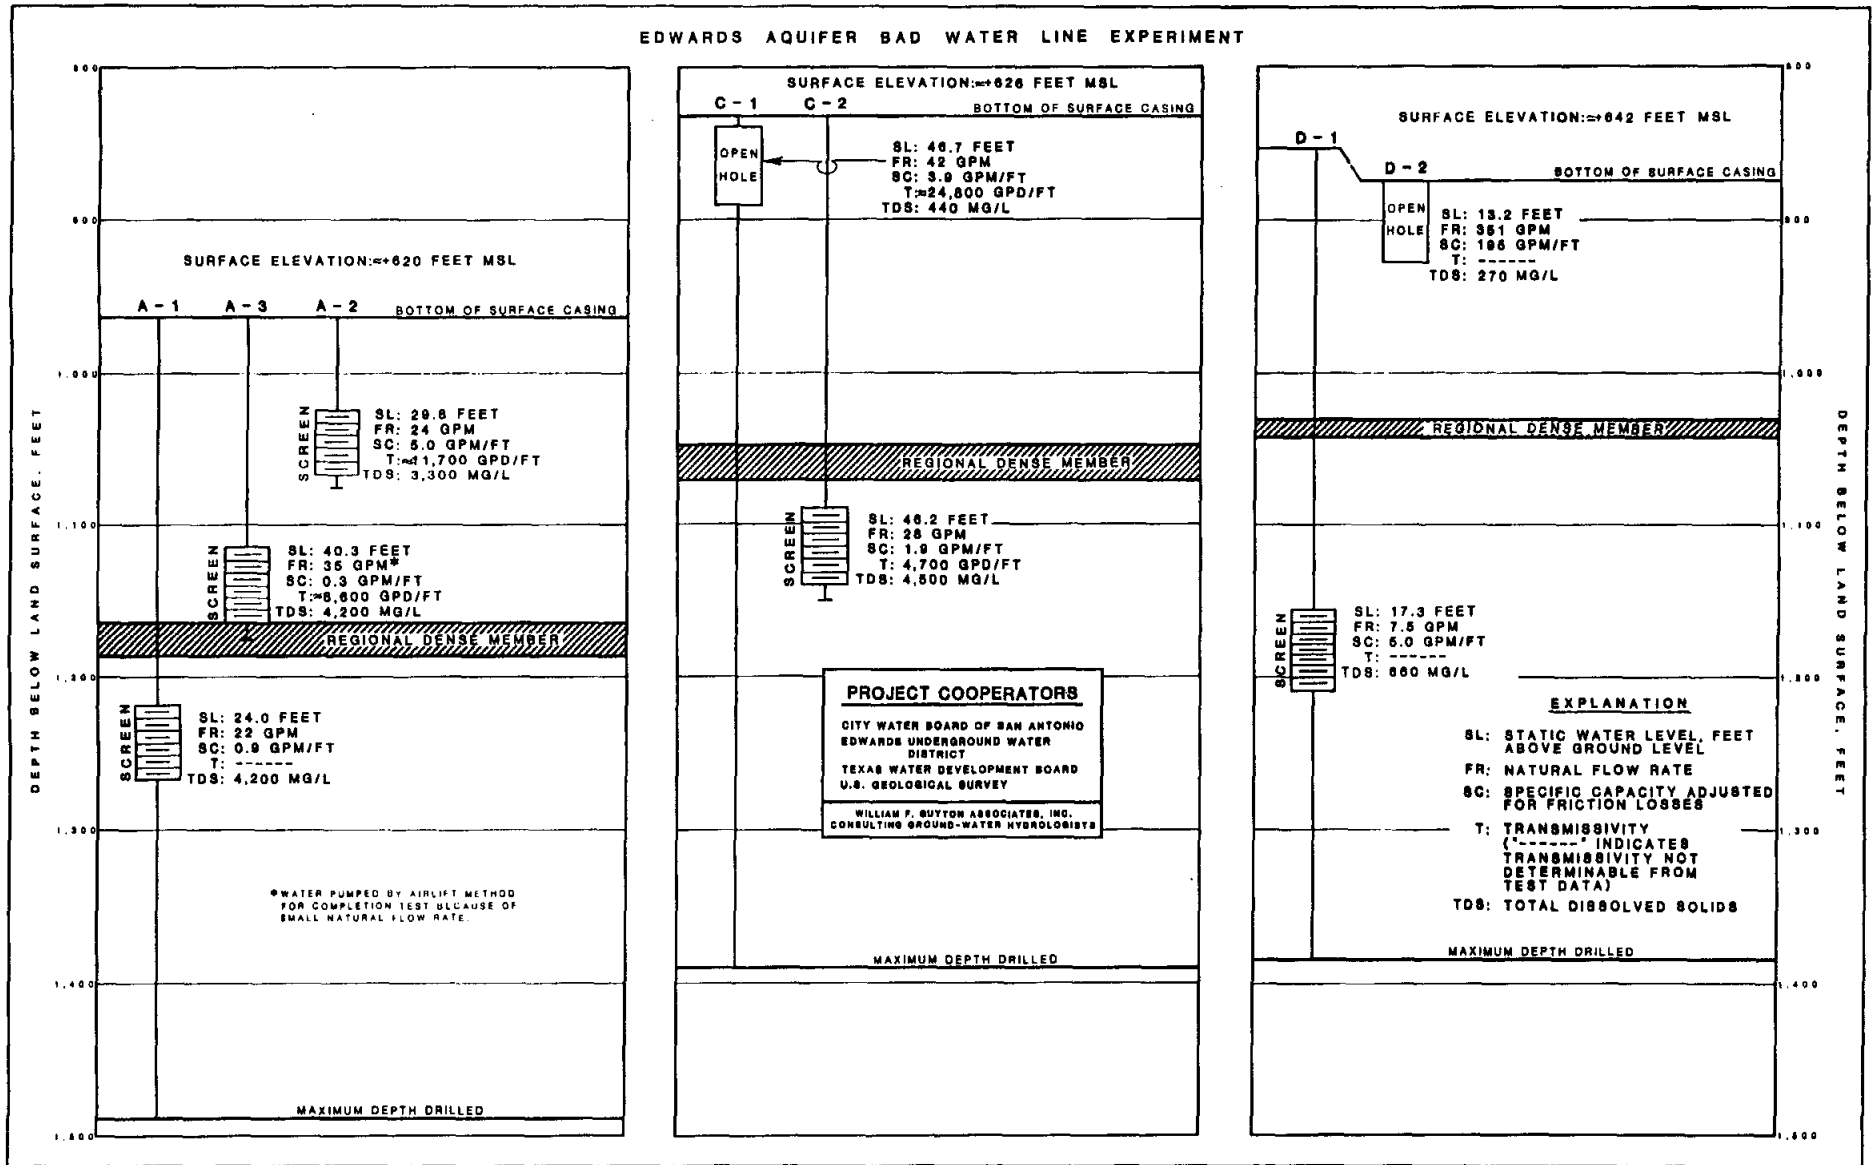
EDWARDS AQUIFER BAD WATER LINE EXPERIMENT

800

900

1,000

1,100

1,200

1,300

1,400

1,500

DEPTH BELOW LAND SURFACE, FEET

SURFACE ELEVATION:≈+620 FEET MSL

A - 1 A - 3 A - 2 BOTTOM OF SURFACE CASING

SCREEN
SL: 29.8 FEET
FR: 24 GPM
SC: 5.0 GPM/FT
T:≈11,700 GPD/FT
TDS: 3,300 MG/L

SCREEN
SL: 40.3 FEET
FR: 35 GPM*
SC: 0.3 GPM/FT
T:≈6,600 GPD/FT
TDS: 4,200 MG/L

REGIONAL DENSE MEMBER

SCREEN
SL: 24.0 FEET
FR: 22 GPM
SC: 0.9 GPM/FT
T: ------
TDS: 4,200 MG/L

*WATER PUMPED BY AIRLIFT METHOD FOR COMPLETION TEST BECAUSE OF SMALL NATURAL FLOW RATE.

MAXIMUM DEPTH DRILLED

SURFACE ELEVATION:≈+626 FEET MSL

C - 1 C - 2 BOTTOM OF SURFACE CASING

OPEN HOLE

SL: 46.7 FEET
FR: 42 GPM
SC: 3.9 GPM/FT
T:≈24,800 GPD/FT
TDS: 440 MG/L

REGIONAL DENSE MEMBER

SCREEN
SL: 46.2 FEET
FR: 28 GPM
SC: 1.9 GPM/FT
T: 4,700 GPD/FT
TDS: 4,500 MG/L

PROJECT COOPERATORS

CITY WATER BOARD OF SAN ANTONIO
EDWARDS UNDERGROUND WATER DISTRICT
TEXAS WATER DEVELOPMENT BOARD
U.S. GEOLOGICAL SURVEY

WILLIAM F. GUYTON ASSOCIATES, INC.
CONSULTING GROUND-WATER HYDROLOGISTS

MAXIMUM DEPTH DRILLED

SURFACE ELEVATION:≈+642 FEET MSL

D - 1

D - 2 BOTTOM OF SURFACE CASING

OPEN HOLE
SL: 13.2 FEET
FR: 351 GPM
SC: 195 GPM/FT
T: ------
TDS: 270 MG/L

REGIONAL DENSE MEMBER

SCREEN
SL: 17.3 FEET
FR: 7.5 GPM
SC: 5.0 GPM/FT
T: ------
TDS: 660 MG/L

EXPLANATION

SL: STATIC WATER LEVEL, FEET ABOVE GROUND LEVEL
FR: NATURAL FLOW RATE
SC: SPECIFIC CAPACITY ADJUSTED FOR FRICTION LOSSES
T: TRANSMISSIVITY ('------' INDICATES TRANSMISSIVITY NOT DETERMINABLE FROM TEST DATA)
TDS: TOTAL DISSOLVED SOLIDS

MAXIMUM DEPTH DRILLED

800

900

1,000

1,100

1,200

1,300

1,400

1,500

DEPTH BELOW LAND SURFACE, FEET